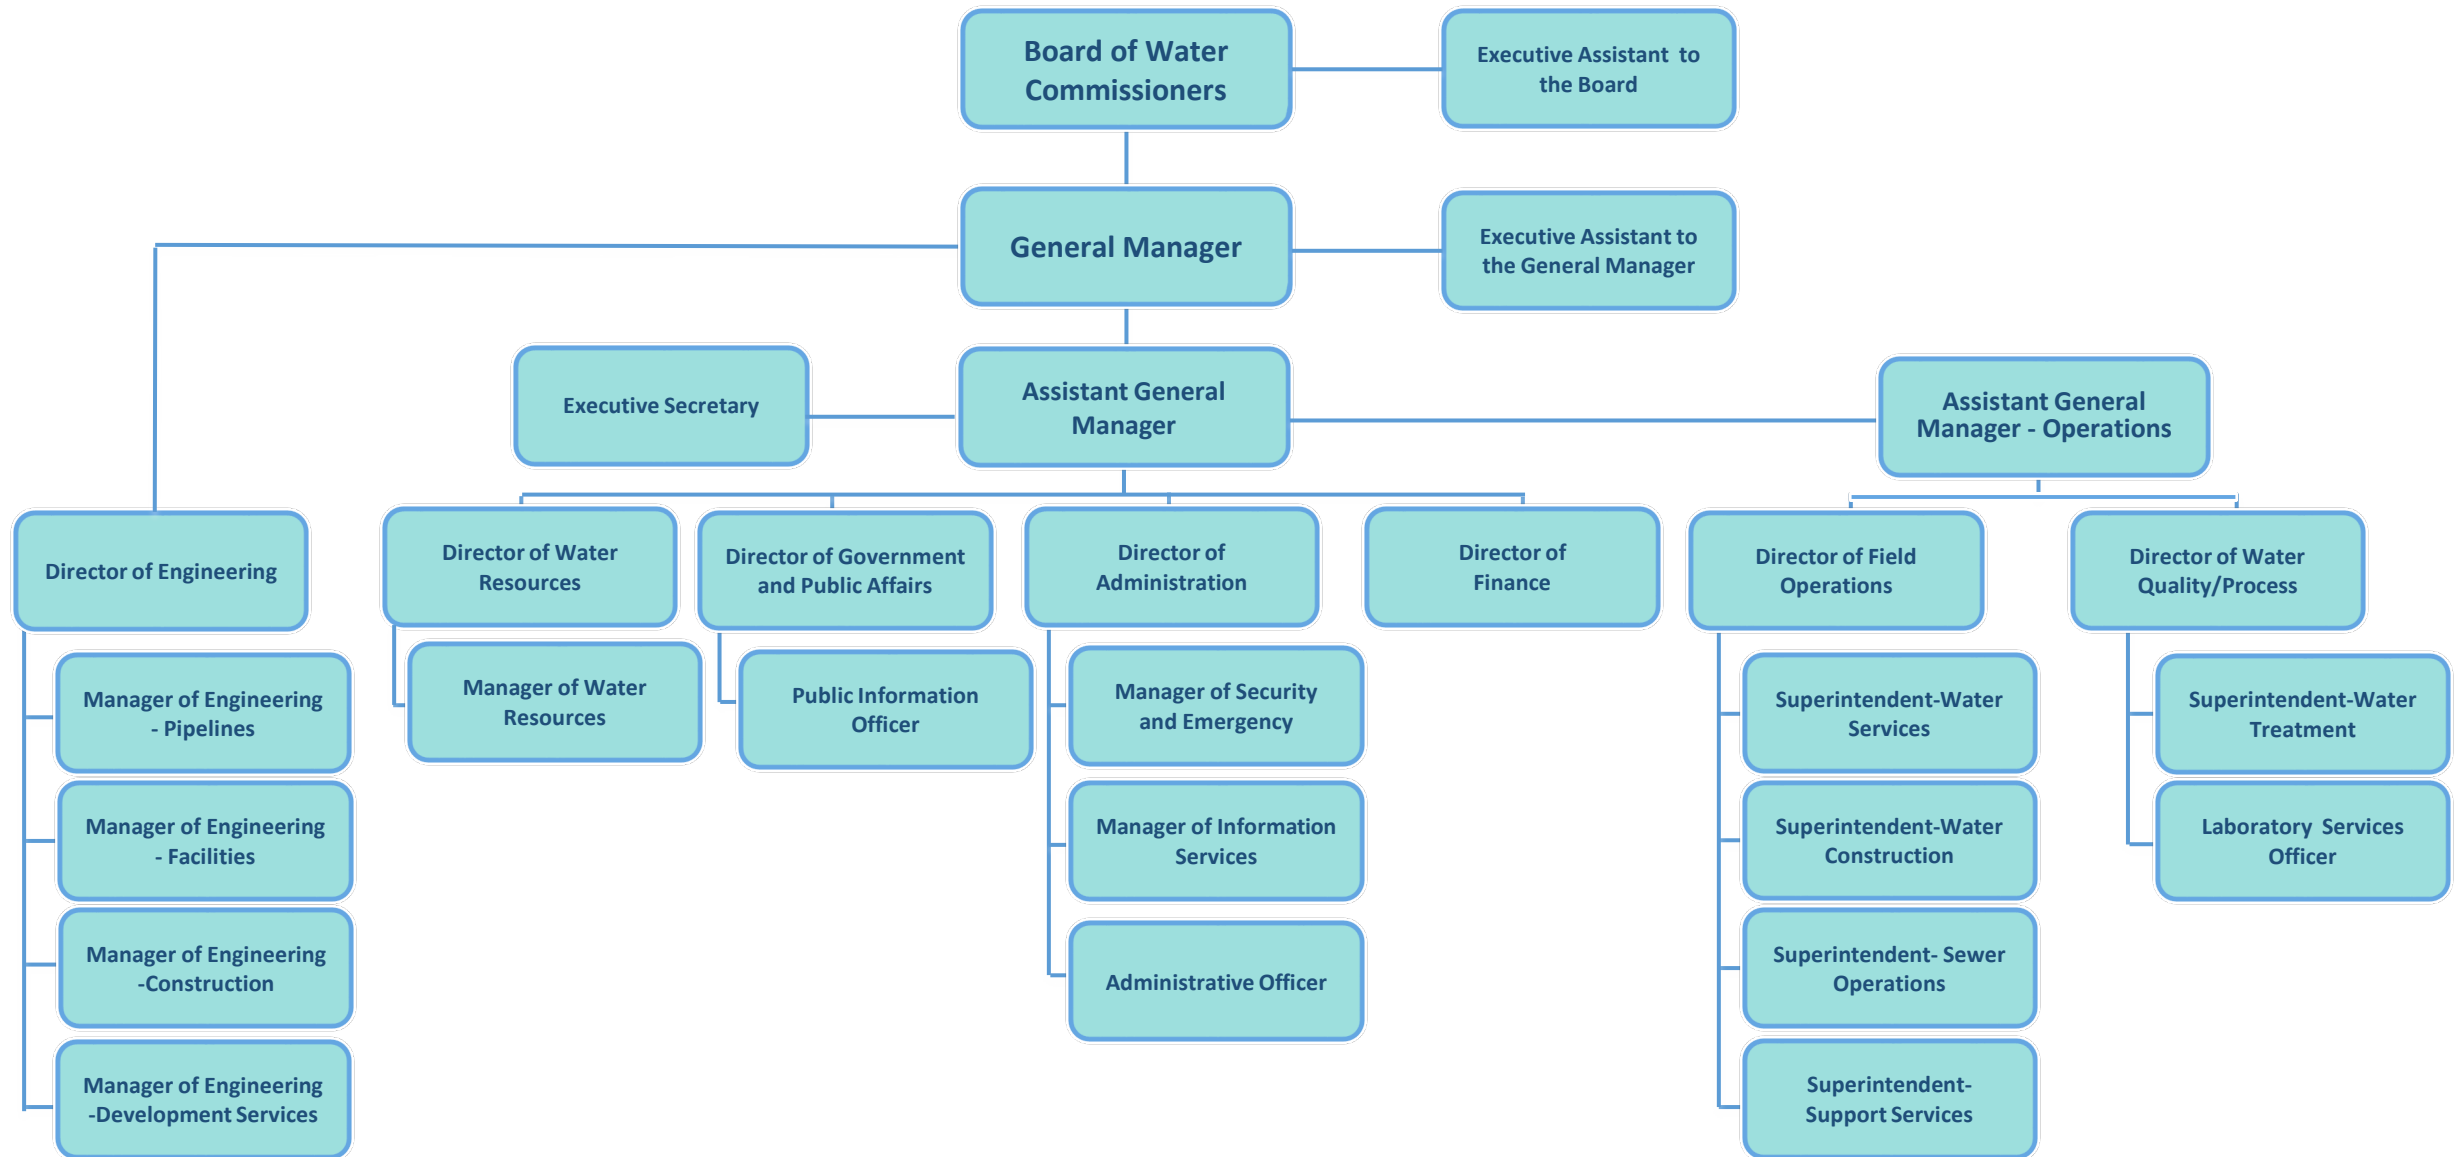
Board of Water Commissioners

Executive Assistant to the Board

General Manager

Executive Assistant to the General Manager

Executive Secretary

Assistant General Manager

Assistant General Manager - Operations

Director of Engineering

Manager of Engineering - Pipelines

Manager of Engineering - Facilities

Manager of Engineering -Construction

Manager of Engineering -Development Services

Director of Water Resources

Manager of Water Resources

Director of Government and Public Affairs

Public Information Officer

Director of Administration

Manager of Security and Emergency

Manager of Information Services

Administrative Officer

Director of Finance

Director of Field Operations

Superintendent-Water Services

Superintendent-Water Construction

Superintendent- Sewer Operations

Superintendent- Support Services

Director of Water Quality/Process

Superintendent-Water Treatment

Laboratory Services Officer